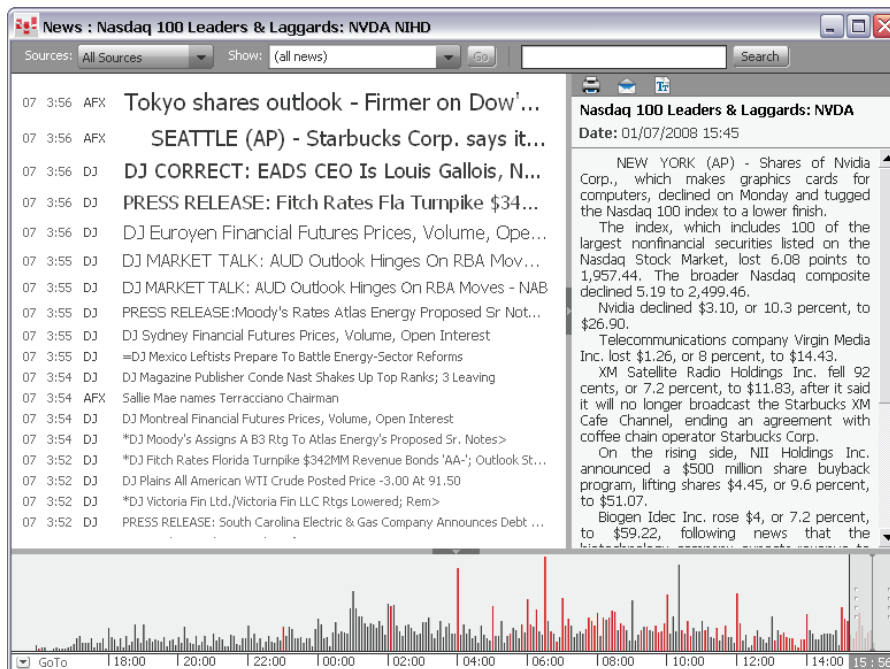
News : Nasdaq 100 Leaders & Laggards: NVDA NIHD

Sources: All Sources Show: (all news) Go Search

| | | | |
|---|---|---|---|
| 07 | 3:56 | AFX | Tokyo shares outlook - Firmer on Dow'... |
| 07 | 3:56 | AFX | SEATTLE (AP) - Starbucks Corp. says it... |
| 07 | 3:56 | DJ | DJ CORRECT: EADS CEO Is Louis Gallois, N... |
| 07 | 3:56 | DJ | PRESS RELEASE: Fitch Rates Fla Turnpike $34... |
| 07 | 3:56 | DJ | DJ Euroyen Financial Futures Prices, Volume, Ope... |
| 07 | 3:55 | DJ | DJ MARKET TALK: AUD Outlook Hinges On RBA Mov... |
| 07 | 3:55 | DJ | DJ MARKET TALK: AUD Outlook Hinges On RBA Moves - NAB |
| 07 | 3:55 | DJ | PRESS RELEASE:Moody's Rates Atlas Energy Proposed Sr Not... |
| 07 | 3:55 | DJ | DJ Sydney Financial Futures Prices, Volume, Open Interest |
| 07 | 3:55 | DJ | =DJ Mexico Leftists Prepare To Battle Energy-Sector Reforms |
| 07 | 3:54 | DJ | DJ Magazine Publisher Conde Nast Shakes Up Top Ranks; 3 Leaving |
| 07 | 3:54 | AFX | Sallie Mae names Terracciano Chairman |
| 07 | 3:54 | DJ | DJ Montreal Financial Futures Prices, Volume, Open Interest |
| 07 | 3:54 | DJ | *DJ Moody's Assigns A B3 Rtg To Atlas Energy's Proposed Sr. Notes> |
| 07 | 3:52 | DJ | *DJ Fitch Rates Florida Turnpike $342MM Revenue Bonds 'AA-'; Outlook St... |
| 07 | 3:52 | DJ | DJ Plains All American WTI Crude Posted Price -3.00 At 91.50 |
| 07 | 3:52 | DJ | *DJ Victoria Fin Ltd./Victoria Fin LLC Rtgs Lowered; Rem> |
| 07 | 3:52 | DJ | PRESS RELEASE: South Carolina Electric & Gas Company Announces Debt ... |

Nasdaq 100 Leaders & Laggards: NVDA
Date: 01/07/2008 15:45

NEW YORK (AP) - Shares of Nvidia Corp., which makes graphics cards for computers, declined on Monday and tugged the Nasdaq 100 index to a lower finish.

The index, which includes 100 of the largest nonfinancial securities listed on the Nasdaq Stock Market, lost 6.08 points to 1,957.44. The broader Nasdaq composite declined 5.19 to 2,499.46.

Nvidia declined $3.10, or 10.3 percent, to $26.90.

Telecommunications company Virgin Media Inc. lost $1.26, or 8 percent, to $14.43.

XM Satellite Radio Holdings Inc. fell 92 cents, or 7.2 percent, to $11.83, after it said it will no longer broadcast the Starbucks XM Cafe Channel, ending an agreement with coffee chain operator Starbucks Corp.

On the rising side, NII Holdings Inc. announced a $500 million share buyback program, lifting shares $4.45, or 9.6 percent, to $51.07.

Biogen Idec Inc. rose $4, or 7.2 percent, to $59.22, following news that the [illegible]

GoTo 18:00 20:00 22:00 00:00 02:00 04:00 06:00 08:00 10:00 12:00 14:00 15:5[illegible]